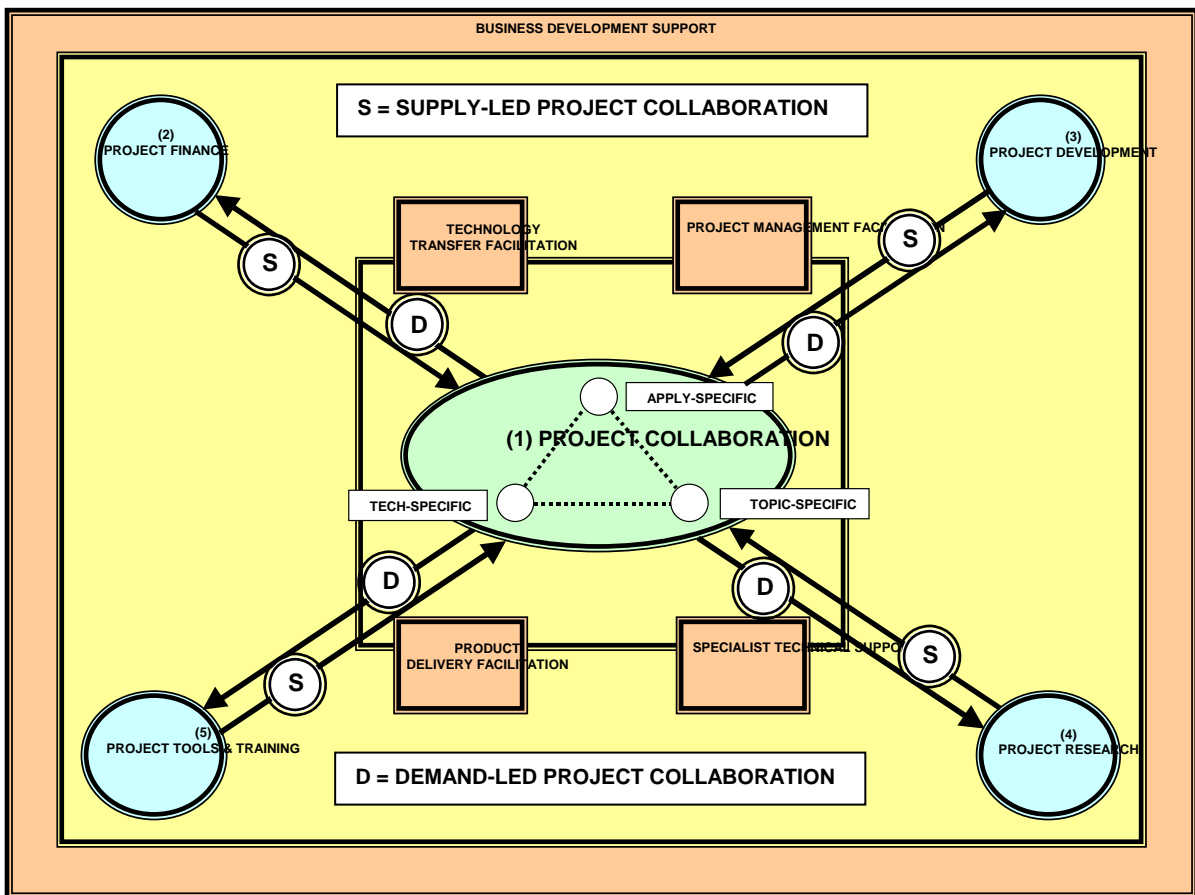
BUSINESS DEVELOPMENT SUPPORT

S = SUPPLY-LED PROJECT COLLABORATION

(2)
PROJECT FINANCE

(3)
PROJECT DEVELOPMENT

TECHNOLOGY TRANSFER FACILITATION

PROJECT MANAGEMENT FACI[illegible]N

S

S

D

D

APPLY-SPECIFIC

(1) PROJECT COLLABORATION

TECH-SPECIFIC

TOPIC-SPECIFIC

D

D

PRODUCT DELIVERY FACILITATION

SPECIALIST TECHNICAL SUPPO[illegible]

S

S

(5)
PROJECT TOOLS & TRAINING

(4)
PROJECT RESEARCH

D = DEMAND-LED PROJECT COLLABORATION